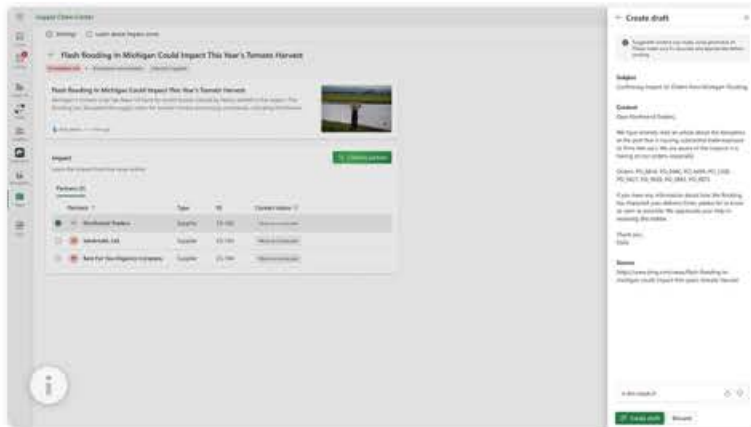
Supply Chain Center

Settings  Learn about Supply Zone

Flash flooding In Michigan Could Impact This Year's Tomato Harvest

Flash flooding In Michigan Could Impact This Year's Tomato Harvest

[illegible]

Impact

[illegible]

Contact partners

Partners (3)

| Partners | Type | ID | Contact status |
|---|---|---|---|
| Northwind Traders | Supplier | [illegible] | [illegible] |
| Adventure Ltd. | Supplier | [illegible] | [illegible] |
| Best For You Organics Company | Supplier | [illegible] | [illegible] |

Create draft

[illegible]

Subject
Confirming Impact to Orders from Michigan Flooding

Content
Dear Northwind Traders,

We have recently read an article about the disruption on the port that is causing a potential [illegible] on three lets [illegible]. We are aware of the impact it is having on our orders especially.

Orders: PO_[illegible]

If you have any information about how the flooding has impacted your delivery times, please let us know as soon as possible. We appreciate your help in resolving this matter.

Thank you,
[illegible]

Source
https://www.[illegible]

Create draft  Discard